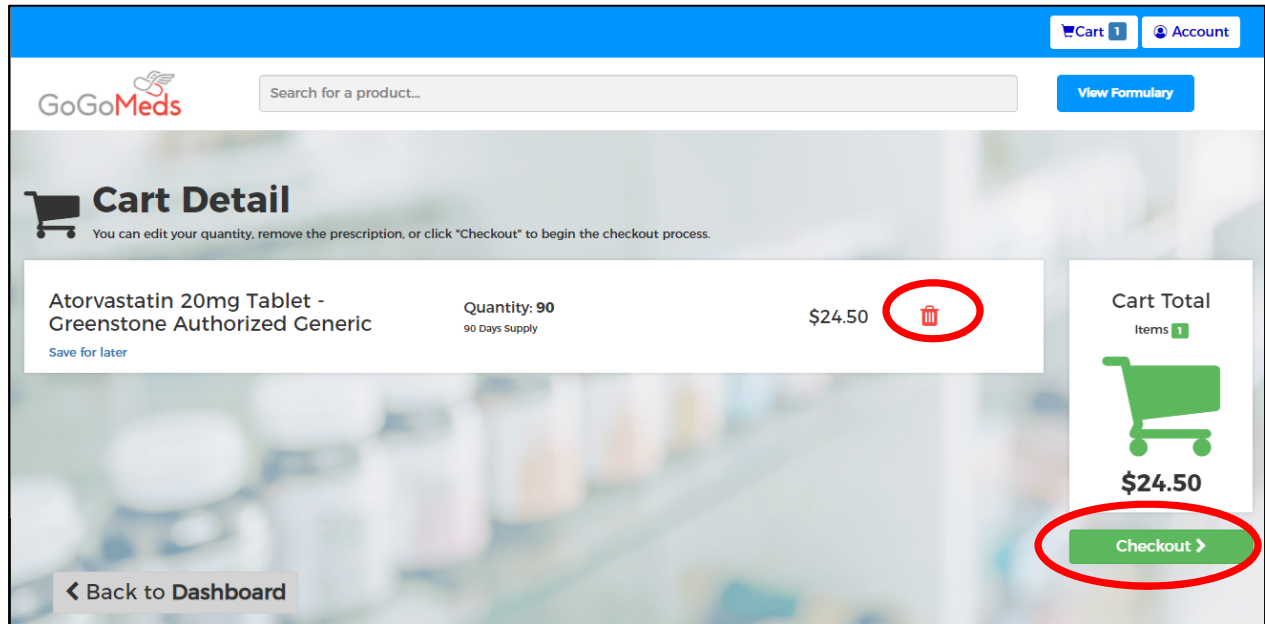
Cart 1 Account

GoGoMeds

Search for a product...

View Formulary

Cart Detail

You can edit your quantity, remove the prescription, or click "Checkout" to begin the checkout process.

Atorvastatin 20mg Tablet - Greenstone Authorized Generic

Save for later

Quantity: 90

90 Days Supply

$24.50

Cart Total

Items 1

$24.50

Checkout

Back to Dashboard